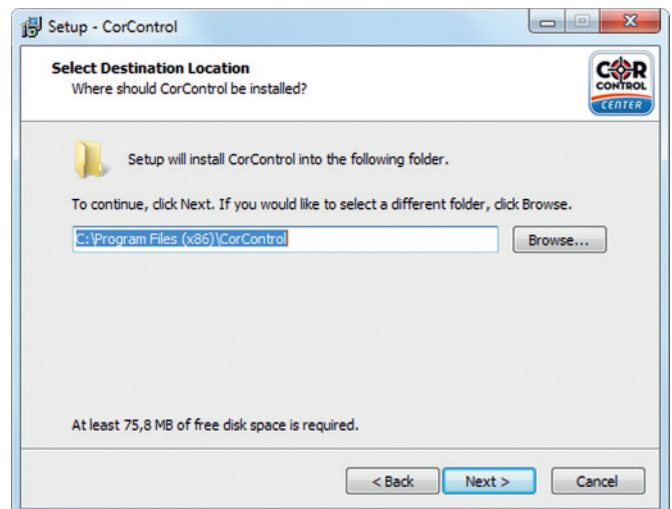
Setup - CorControl

Select Destination Location
Where should CorControl be installed?

COR CONTROL CENTER

Setup will install CorControl into the following folder.

To continue, click Next. If you would like to select a different folder, click Browse.

C:\Program Files (x86)\CorControl

Browse...

At least 75,8 MB of free disk space is required.

< Back Next > Cancel